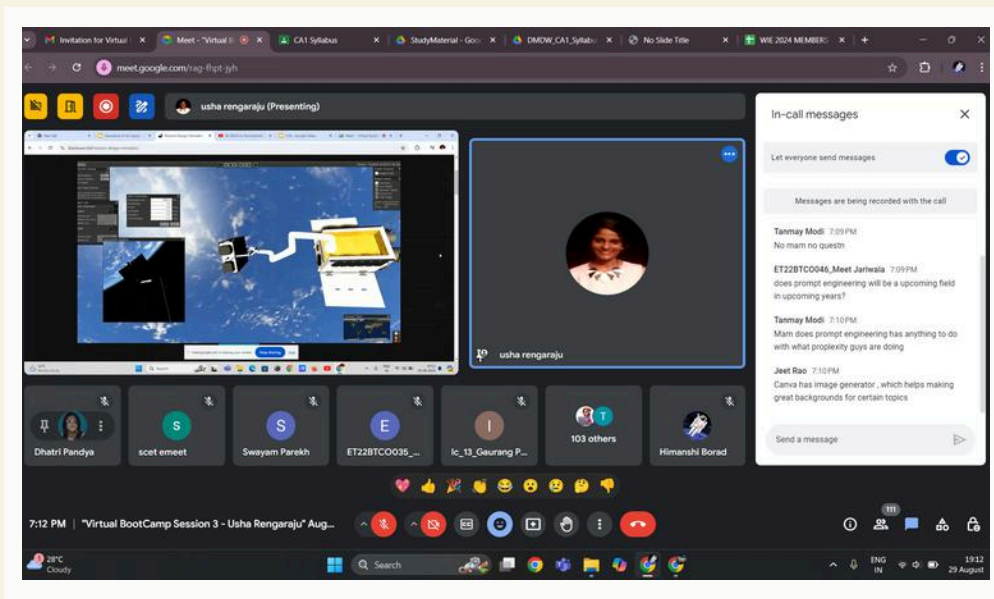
Invitation for Virtual | Meet - "Virtual B | CA1 Syllabus | StudyMaterial - Goo | DMDW_CA1_Syllabu | No Slide Title | WIE 2024 MEMBERS

meet.google.com/rag-fhpt-jyh

usha rengaraju (Presenting)

usha rengaraju

In-call messages

Let everyone send messages

Messages are being recorded with the call

Tanmay Modi 7:09 PM
No mam no questn

ET22BTCO046_Meet Jariwala 7:09 PM
does prompt engineering will be a upcoming field in upcoming years?

Tanmay Modi 7:10 PM
Mam does prompt engineering has anything to do with what proplexity guys are doing

Jeet Rao 7:10 PM
Canva has image generator , which helps making great backgrounds for certain topics

Send a message

Dhatri Pandya | scet emeet | Swayam Parekh | ET22BTCO035_... | lc_13_Gaurang P... | 103 others | Himanshi Borad

7:12 PM | "Virtual BootCamp Session 3 - Usha Rengaraju" Aug...

111

28°C
Cloudy

Search

ENG
IN

19:12
29 August